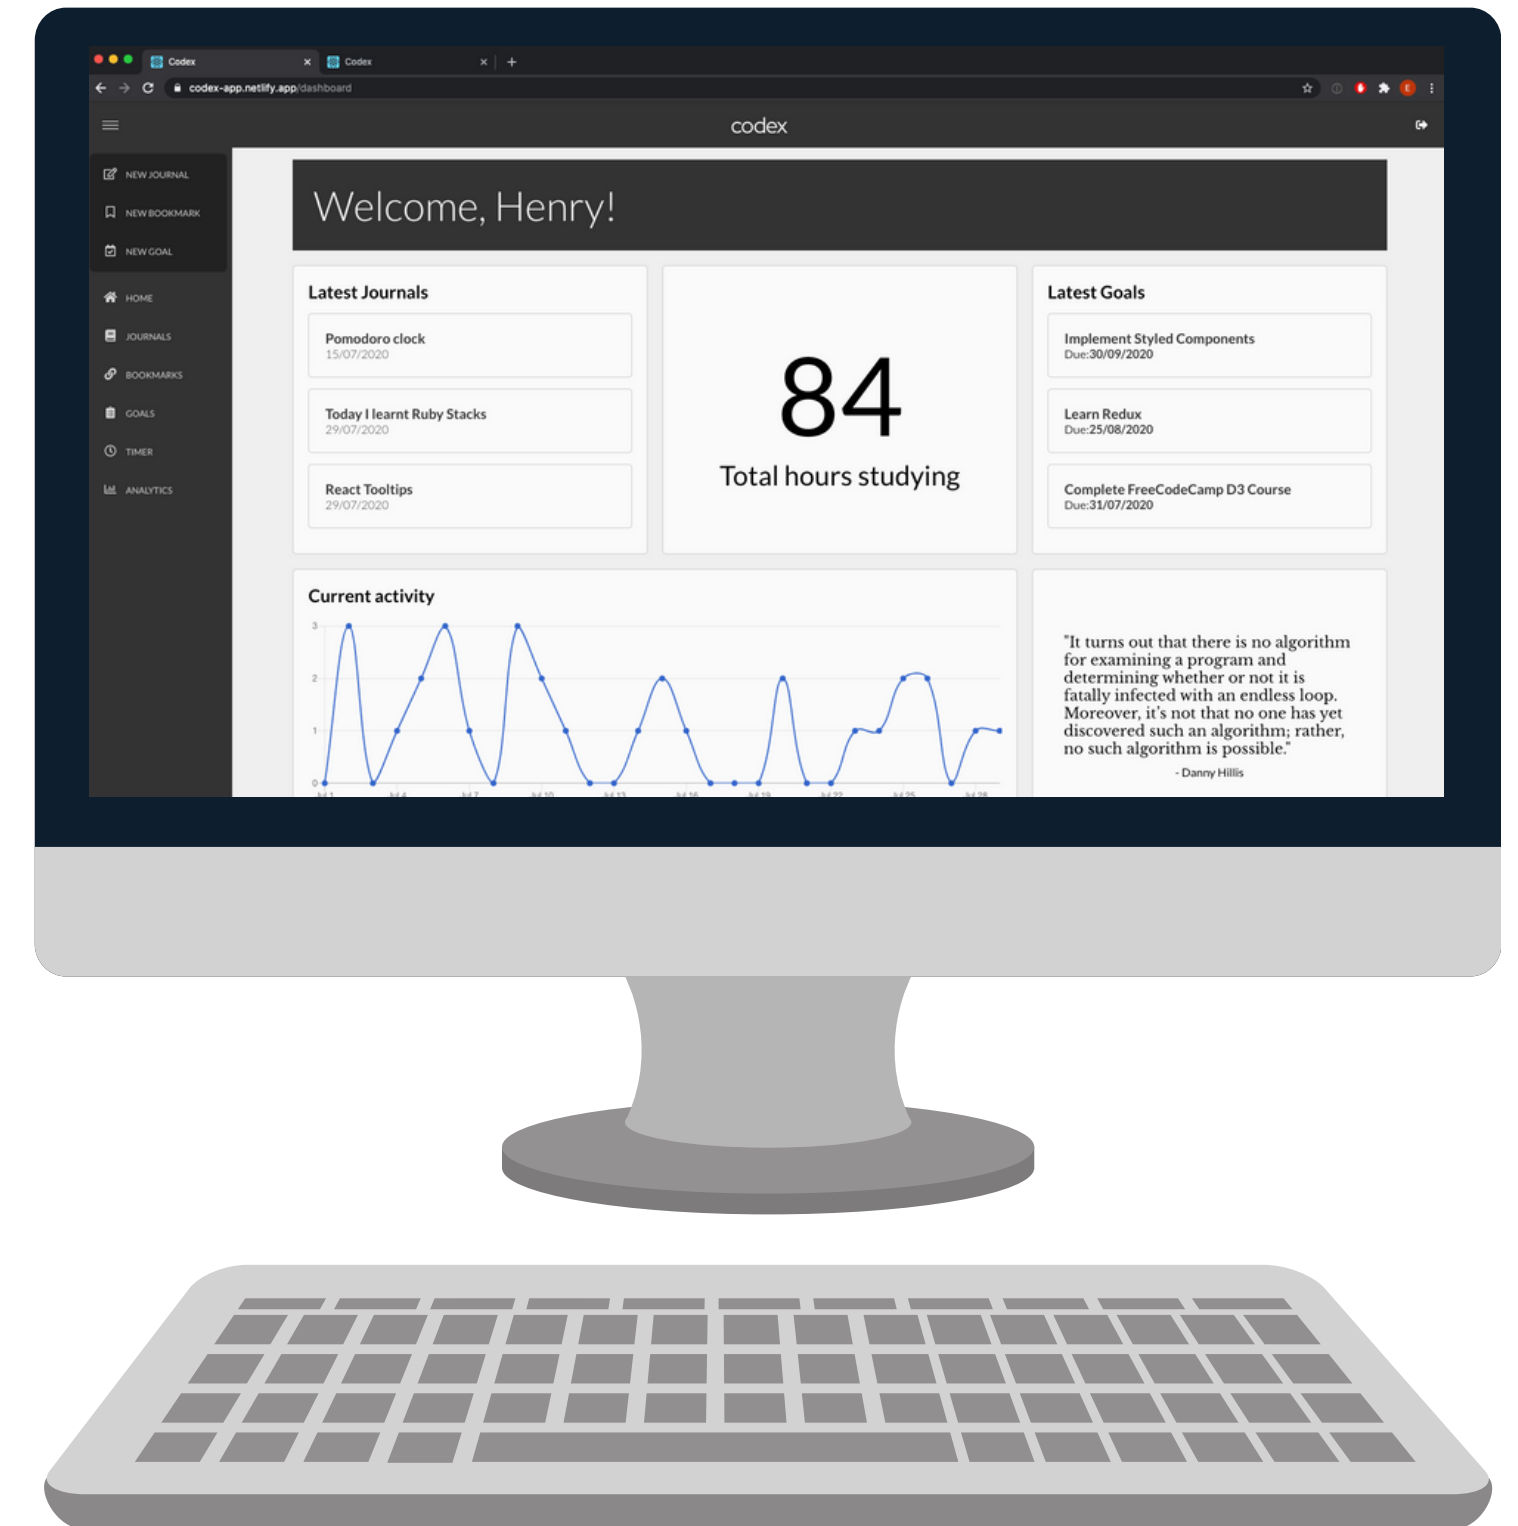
Codex
Codex
codex-app.netlify.app/dashboard

codex

NEW JOURNAL
NEW BOOKMARK
NEW GOAL
HOME
JOURNALS
BOOKMARKS
GOALS
TIMER
ANALYTICS

Welcome, Henry!

Latest Journals

Pomodoro clock
15/07/2020

Today I learnt Ruby Stacks
29/07/2020

React Tooltips
29/07/2020

84
Total hours studying

Latest Goals

Implement Styled Components
Due:30/09/2020

Learn Redux
Due:25/08/2020

Complete FreeCodeCamp D3 Course
Due:31/07/2020

Current activity

3
2
1
0

"It turns out that there is no algorithm for examining a program and determining whether or not it is fatally infected with an endless loop. Moreover, it's not that no one has yet discovered such an algorithm; rather, no such algorithm is possible."
- Danny Hillis